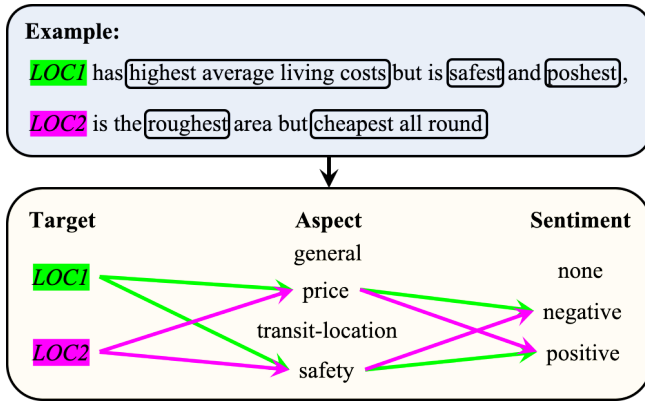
**Example:**

*LOC1* has highest average living costs but is safest and poshest,

*LOC2* is the roughest area but cheapest all round

**Target**

*LOC1*

*LOC2*

**Aspect**

general

price

transit-location

safety

**Sentiment**

none

negative

positive